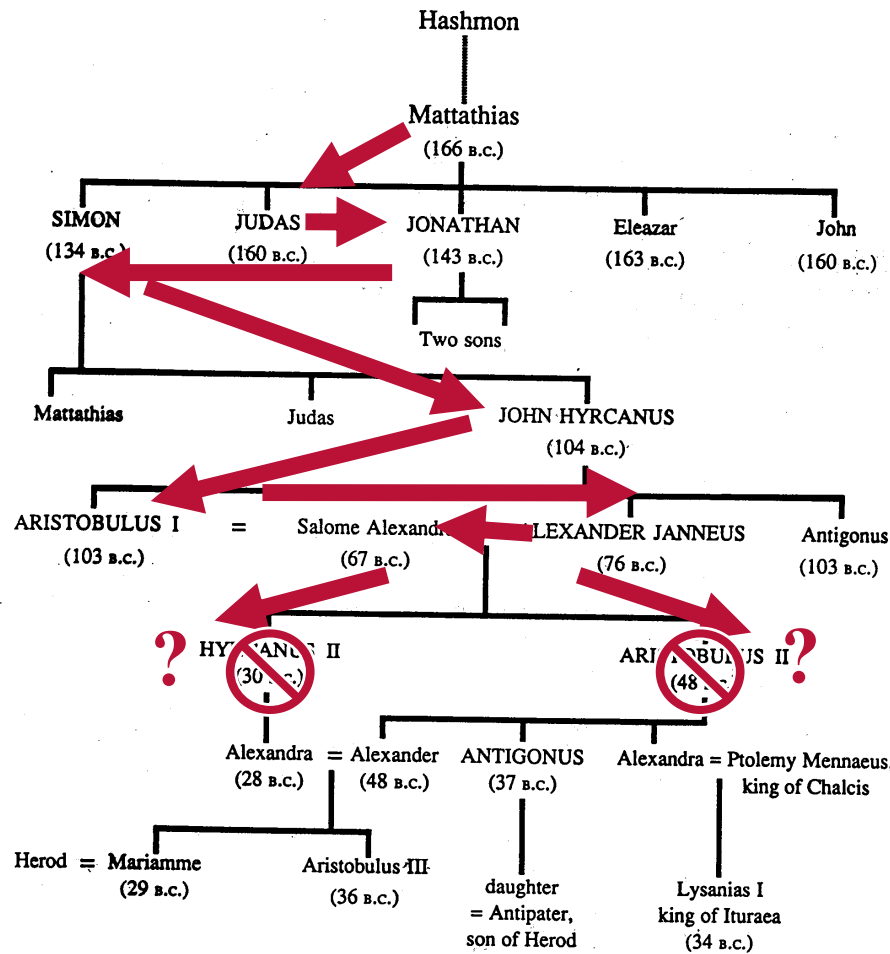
Hashmon

Mattathias
(166 B.C.)

SIMON
(134 B.C.)

JUDAS
(160 B.C.)

JONATHAN
(143 B.C.)

Eleazar
(163 B.C.)

John
(160 B.C.)

Two sons

Mattathias

Judas

JOHN HYRCANUS
(104 B.C.)

ARISTOBULUS I
(103 B.C.)

=

Salome Alexandr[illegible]
(67 B.C.)

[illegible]LEXANDER JANNEUS
(76 B.C.)

Antigonus
(103 B.C.)

?

HY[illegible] II
(30 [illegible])

AR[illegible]BULUS II
(48 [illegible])

?

Alexandra = Alexander
(28 B.C.) (48 B.C.)

ANTIGONUS
(37 B.C.)

Alexandra = Ptolemy Mennaeus
king of Chalcis

Herod = Mariamme
(29 B.C.)

Aristobulus III
(36 B.C.)

daughter
= Antipater,
son of Herod

Lysanias I
king of Ituraea
(34 B.C.)